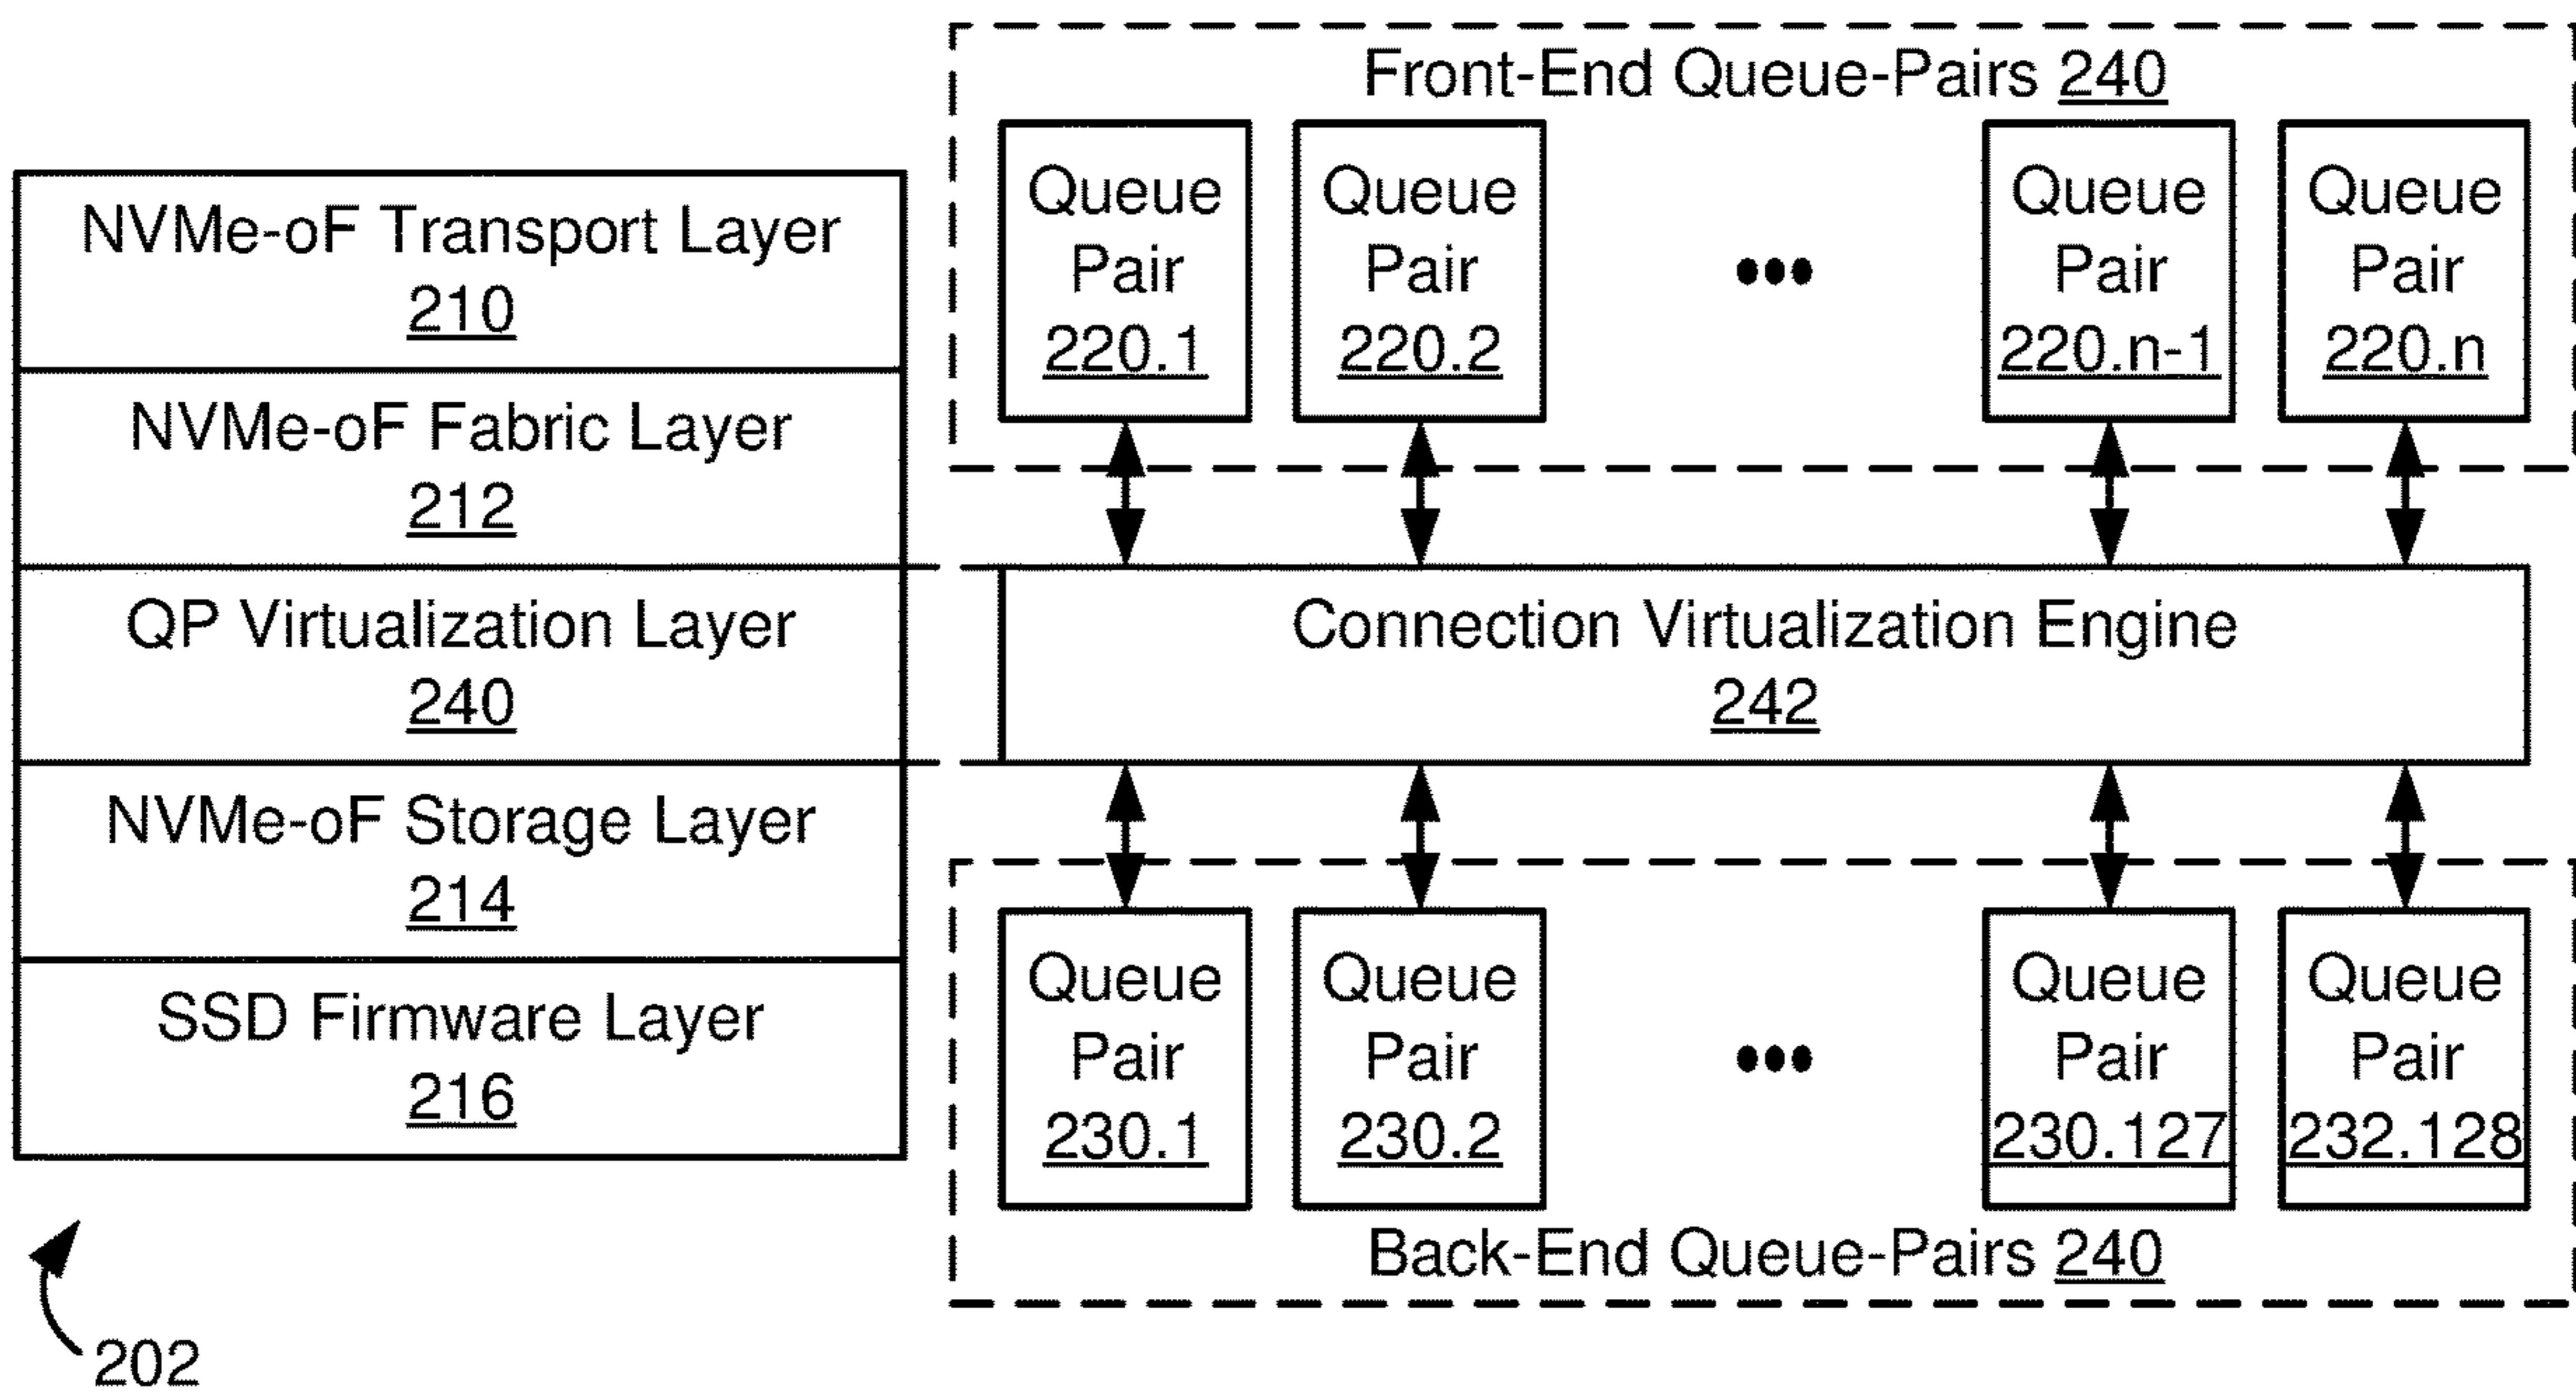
NVMe-oF Transport Layer
210

NVMe-oF Fabric Layer
212

QP Virtualization Layer
240

NVMe-oF Storage Layer
214

SSD Firmware Layer
216

202

Front-End Queue-Pairs 240

Queue Pair 220.1

Queue Pair 220.2

•••

Queue Pair 220.n-1

Queue Pair 220.n

Connection Virtualization Engine
242

Queue Pair 230.1

Queue Pair 230.2

•••

Queue Pair 230.127

Queue Pair 232.128

Back-End Queue-Pairs 240